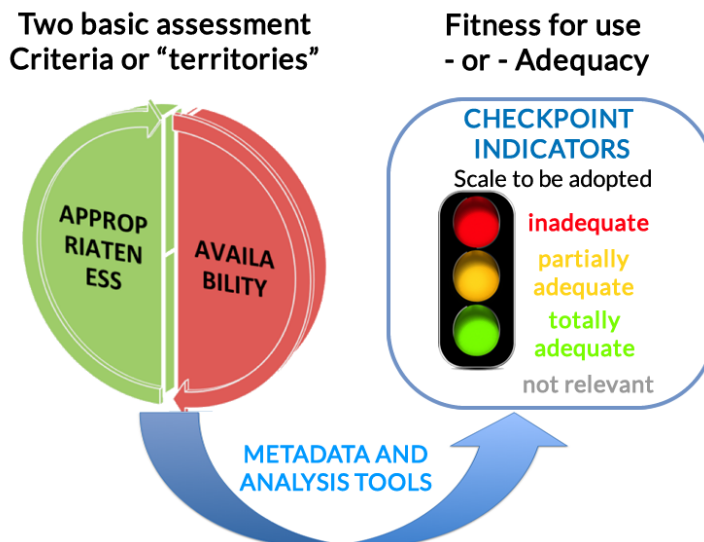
Two basic assessment Criteria or “territories”

Fitness for use - or - Adequacy

APPROP RIATEN ESS

AVAILA BILITY

CHECKPOINT INDICATORS

Scale to be adopted

inadequate

partially adequate

totally adequate

not relevant

METADATA AND ANALYSIS TOOLS